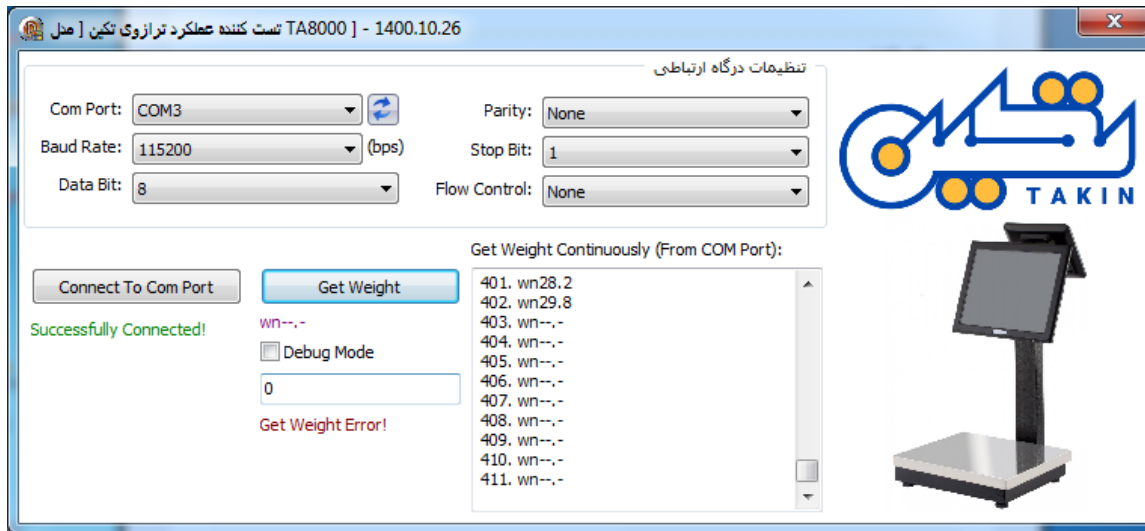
تست کننده عملکرد ترازوی تکین [ مدل TA8000 ] - 1400.10.26

تنظیمات درگاه ارتباطی

Com Port: COM3

Baud Rate: 115200 (bps)

Data Bit: 8

Parity: None

Stop Bit: 1

Flow Control: None

TAKIN

Connect To Com Port

Successfully Connected!

Get Weight

wn--.-

Debug Mode

0

Get Weight Error!

Get Weight Continuously (From COM Port):

401. wn28.2
402. wn29.8
403. wn--.-
404. wn--.-
405. wn--.-
406. wn--.-
407. wn--.-
408. wn--.-
409. wn--.-
410. wn--.-
411. wn--.-